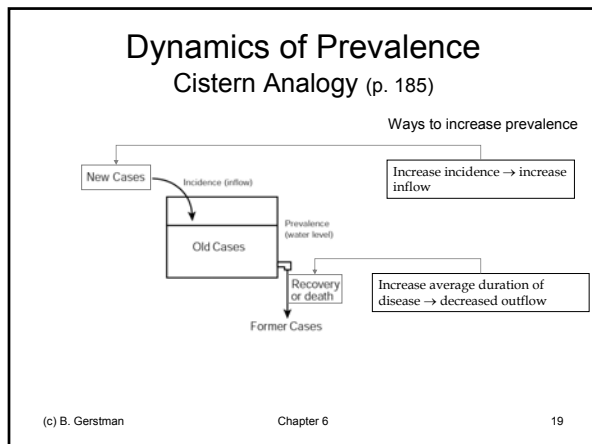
Dynamics of Prevalence
Cistern Analogy (p. 185)

Ways to increase prevalence

New Cases

Incidence (inflow)

Increase incidence → increase inflow

Prevalence (water level)

Old Cases

Recovery or death

Increase average duration of disease → decreased outflow

Former Cases

(c) B. Gerstman

Chapter 6

19